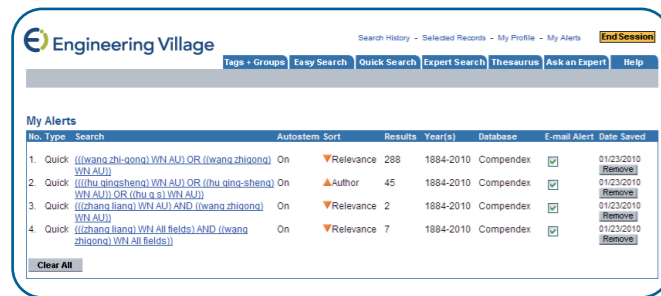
Engineering Village

Search History - Selected Records - My Profile - My Alerts End Session

Tags + Groups Easy Search Quick Search Expert Search Thesaurus Ask an Expert Help

My Alerts

| No. | Type | Search | Autostem | Sort | Results | Year(s) | Database | E-mail Alert | Date Saved |
|---|---|---|---|---|---|---|---|---|---|
| 1. | Quick | (((wang zhi-gong) WN AU) OR ((wang zhigong) WN AU)) | On | Relevance | 288 | 1884-2010 | Compendex | ☑ | 01/23/2010 Remove |
| 2. | Quick | (((hu gingsheng) WN AU) OR ((hu ging-sheng) WN AU)) OR ((hu g s) WN AU)) | On | Author | 45 | 1884-2010 | Compendex | ☑ | 01/23/2010 Remove |
| 3. | Quick | (((zhang liang) WN AU) AND ((wang zhigong) WN AU)) | On | Relevance | 2 | 1884-2010 | Compendex | ☑ | 01/23/2010 Remove |
| 4. | Quick | (((zhang liang) WN All fields) AND ((wang zhigong) WN All fields)) | On | Relevance | 7 | 1884-2010 | Compendex | ☑ | 01/23/2010 Remove |

Clear All